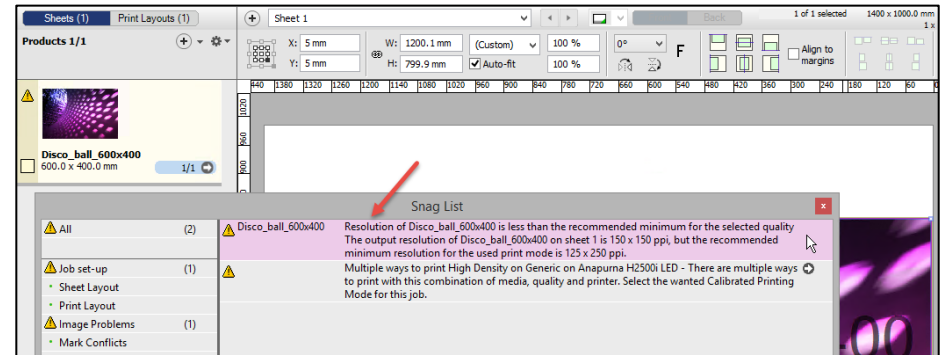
Sheets (1) Print Layouts (1)

Sheet 1

Back

1 of 1 selected 1400 x 1000.0 mm 1 x

Products 1/1

X: 5 mm
Y: 5 mm
W: 1200.1 mm
H: 799.9 mm
(Custom)
Auto-fit
100 %
100 %
0°
F
Align to margins

1440 1380 1320 1260 1200 1140 1080 1020 960 900 840 780 720 660 600 540 480 420 360 300 240 180 120 60

1020
960
900

Disco_ball_600x400
600.0 x 400.0 mm
1/1

Snag List

All (2)
Job set-up (1)
Sheet Layout
Print Layout
Image Problems (1)
Mark Conflicts

Disco_ball_600x400 Resolution of Disco_ball_600x400 is less than the recommended minimum for the selected quality The output resolution of Disco_ball_600x400 on sheet 1 is 150 x 150 ppi, but the recommended minimum resolution for the used print mode is 125 x 250 ppi.

Multiple ways to print High Density on Generic on Anapurna H2500i LED - There are multiple ways to print with this combination of media, quality and printer. Select the wanted Calibrated Printing Mode for this job.